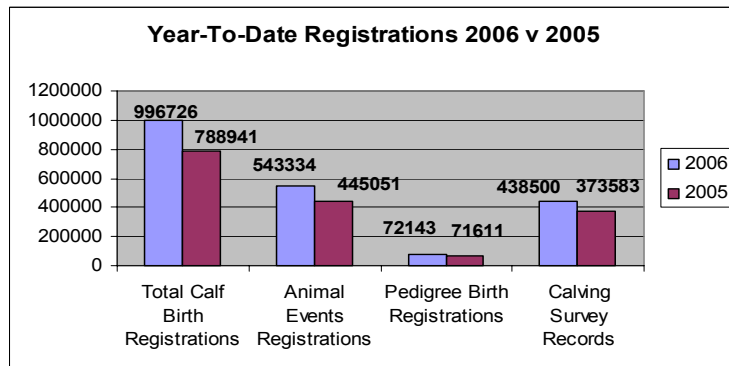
Year-To-Date Registrations 2006 v 2005

1200000
1000000
800000
600000
400000
200000
0

996726
788941
543334
445051
72143
71611
438500
373583

Total Calf Birth Registrations
Animal Events Registrations
Pedigree Birth Registrations
Calving Survey Records

2006
2005